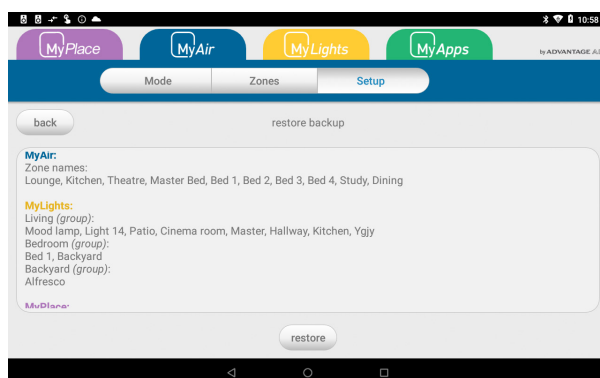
10:58

MyPlace
MyAir
MyLights
MyApps
by ADVANTAGE AI

Mode
Zones
Setup

back
restore backup

MyAir:
Zone names:
Lounge, Kitchen, Theatre, Master Bed, Bed 1, Bed 2, Bed 3, Bed 4, Study, Dining

MyLights:
Living (group):
Mood lamp, Light 14, Patio, Cinema room, Master, Hallway, Kitchen, Ygjy
Bedroom (group):
Bed 1, Backyard
Backyard (group):
Alfresco

MyPlace:

restore